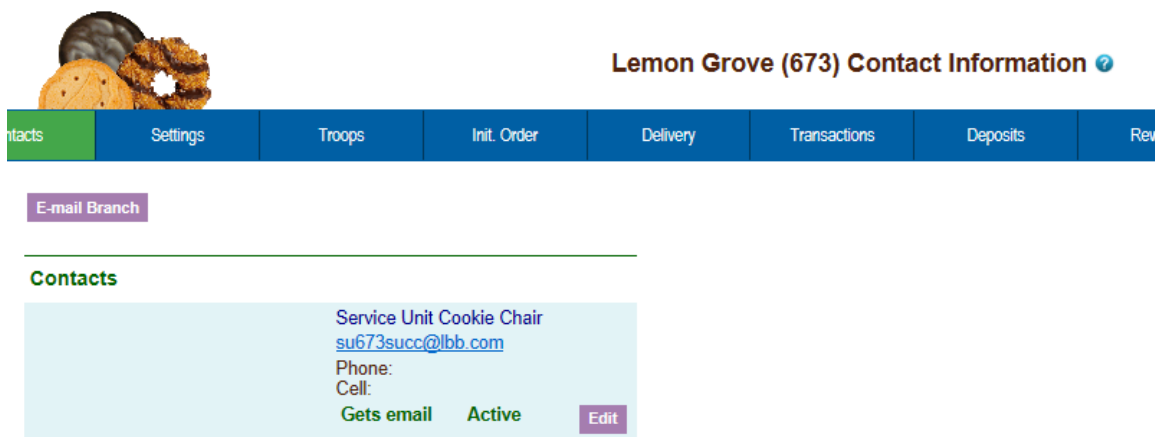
Lemon Grove (673) Contact Information

ntacts | Settings | Troops | Init. Order | Delivery | Transactions | Deposits | Rew

E-mail Branch

Contacts

Service Unit Cookie Chair
su673succ@lbb.com
Phone:
Cell:
Gets email Active Edit